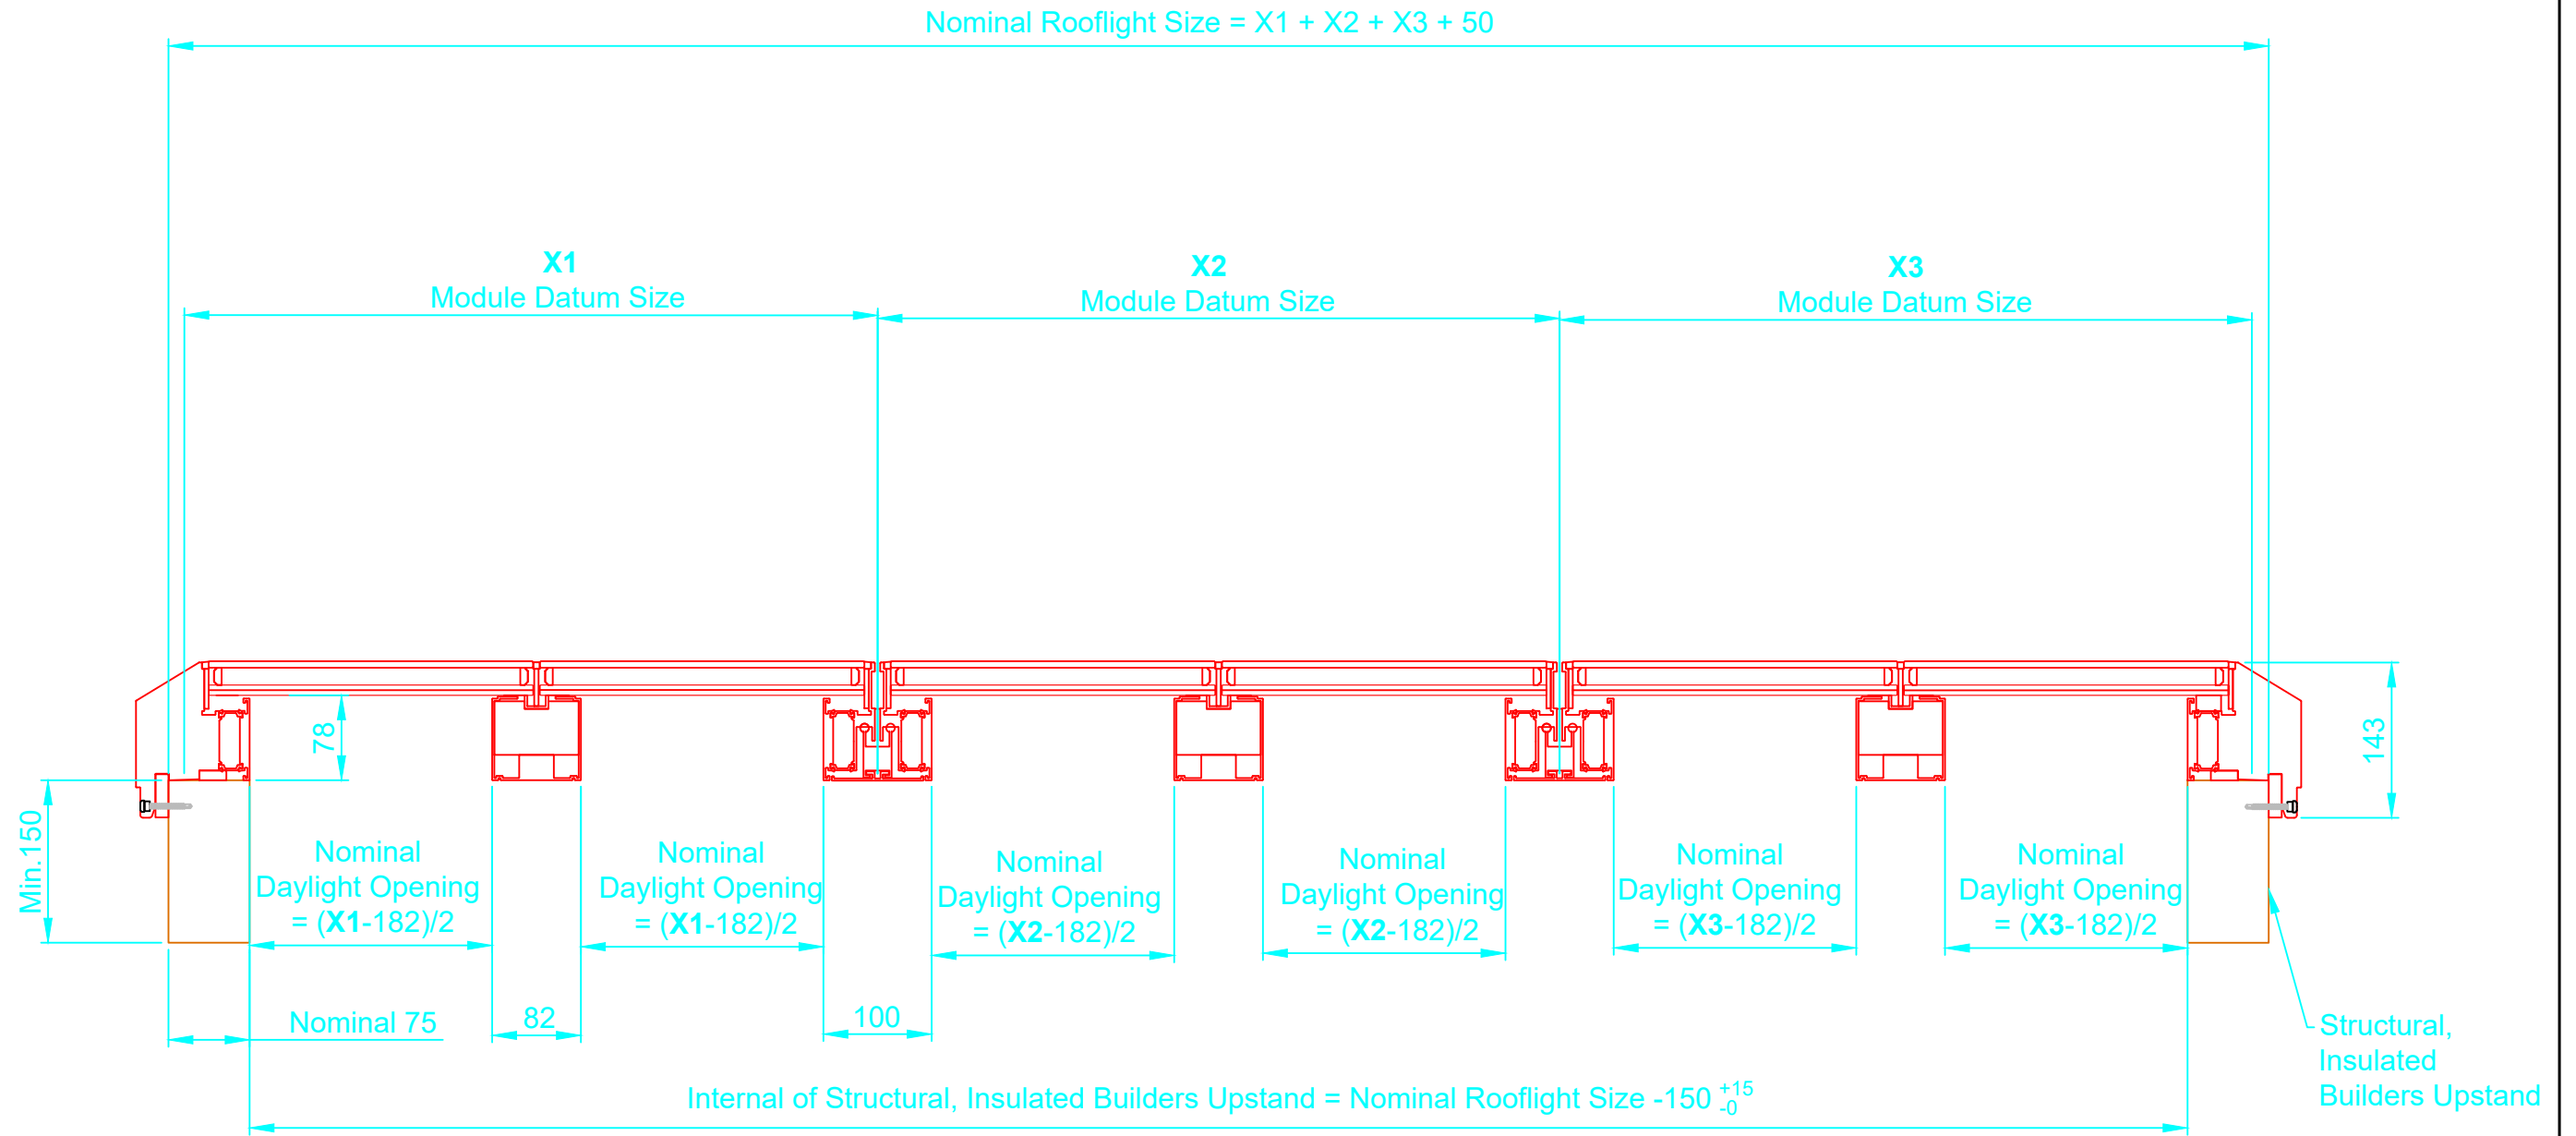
Nominal Rooflight Size = X1 + X2 + X3 + 50

X1
Module Datum Size

X2
Module Datum Size

X3
Module Datum Size

78

143

Min.150

Nominal
Daylight Opening
= (X1-182)/2

Nominal
Daylight Opening
= (X1-182)/2

Nominal
Daylight Opening
= (X2-182)/2

Nominal
Daylight Opening
= (X2-182)/2

Nominal
Daylight Opening
= (X3-182)/2

Nominal
Daylight Opening
= (X3-182)/2

Nominal 75

82

100

Structural,
Insulated
Builders Upstand

Internal of Structural, Insulated Builders Upstand = Nominal Rooflight Size -150 $^{+15}_{-0}$